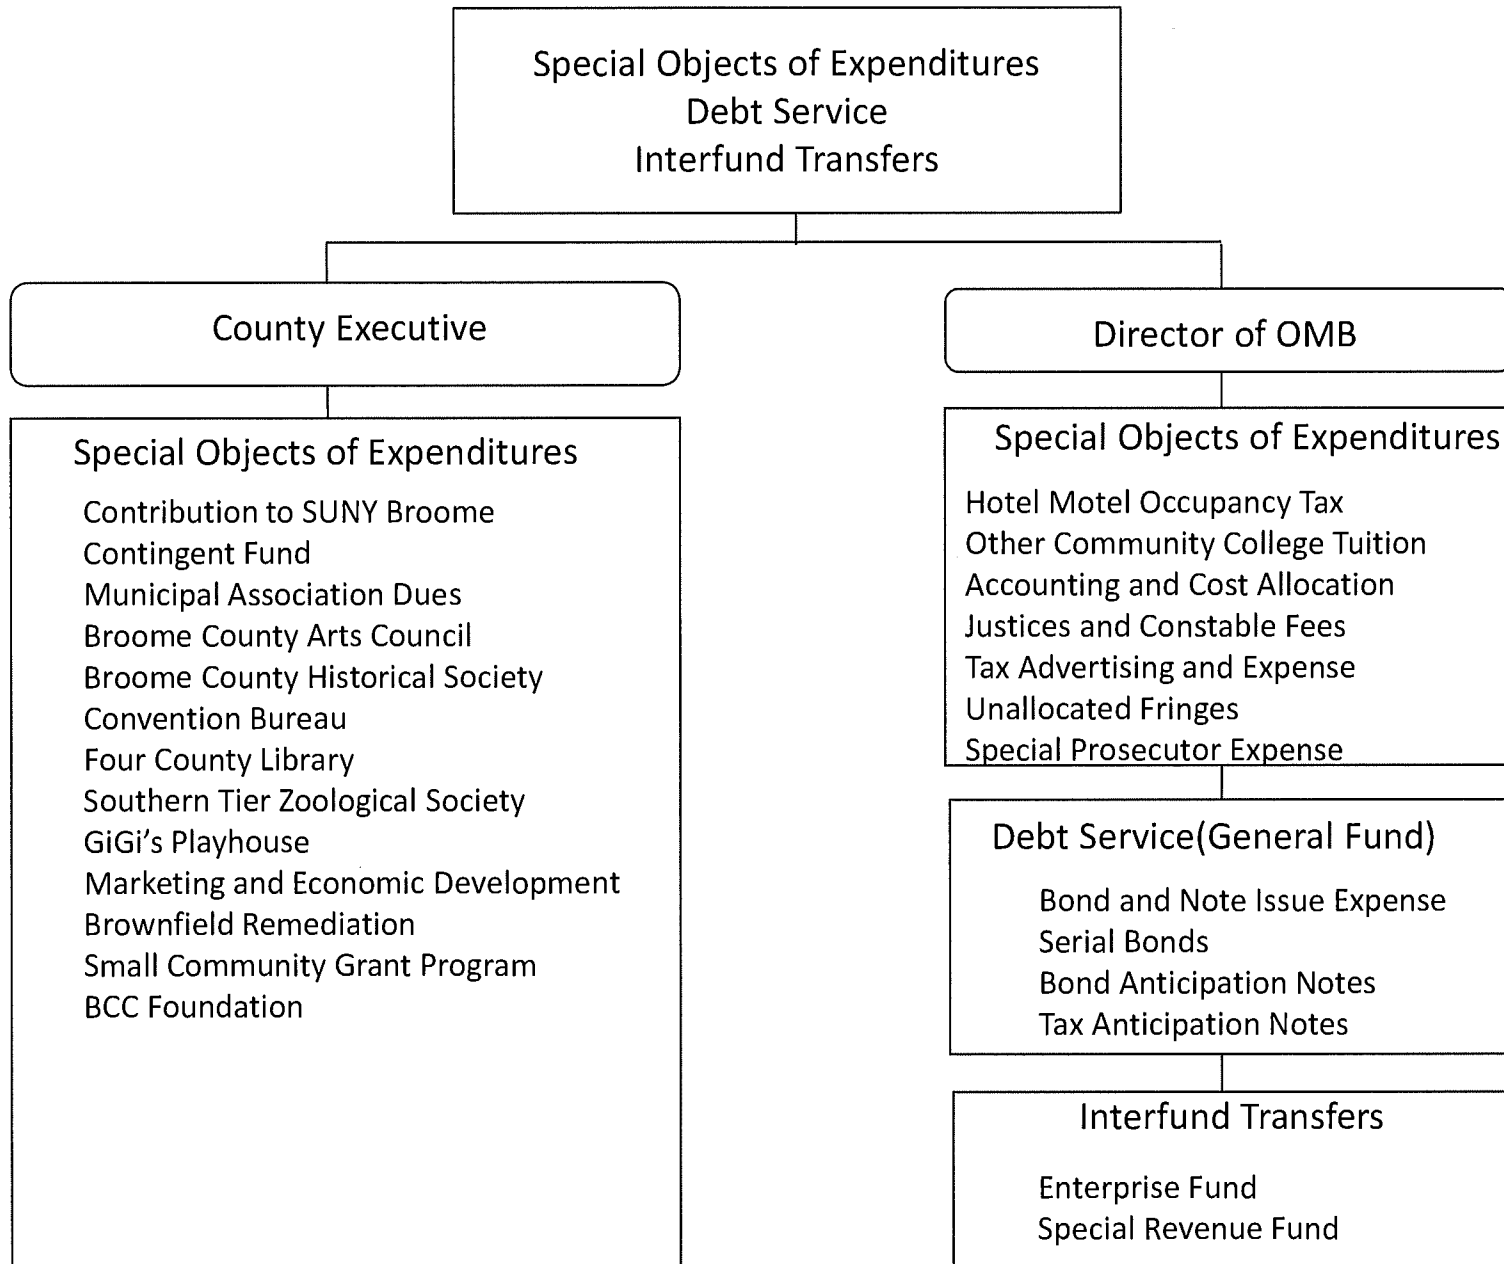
Special Objects of Expenditures
Debt Service
Interfund Transfers

County Executive

Special Objects of Expenditures

Contribution to SUNY Broome
Contingent Fund
Municipal Association Dues
Broome County Arts Council
Broome County Historical Society
Convention Bureau
Four County Library
Southern Tier Zoological Society
GiGi's Playhouse
Marketing and Economic Development
Brownfield Remediation
Small Community Grant Program
BCC Foundation

Director of OMB

Special Objects of Expenditures

Hotel Motel Occupancy Tax
Other Community College Tuition
Accounting and Cost Allocation
Justices and Constable Fees
Tax Advertising and Expense
Unallocated Fringes
Special Prosecutor Expense

Debt Service(General Fund)

Bond and Note Issue Expense
Serial Bonds
Bond Anticipation Notes
Tax Anticipation Notes

Interfund Transfers

Enterprise Fund
Special Revenue Fund